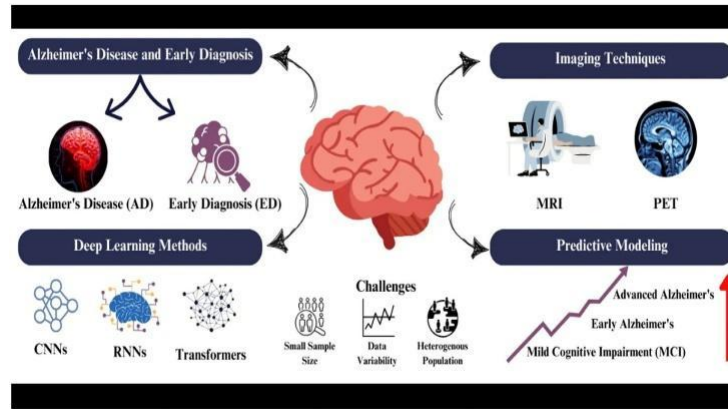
Alzheimer's Disease and Early Diagnosis

Imaging Techniques

Alzheimer's Disease (AD)

Early Diagnosis (ED)

MRI

PET

Deep Learning Methods

Predictive Modeling

CNNs

RNNs

Transformers

Challenges

Small Sample Size

Data Variability

Heterogenous Population

Advanced Alzheimer's

Early Alzheimer's

Mild Cognitive Impairment (MCI)